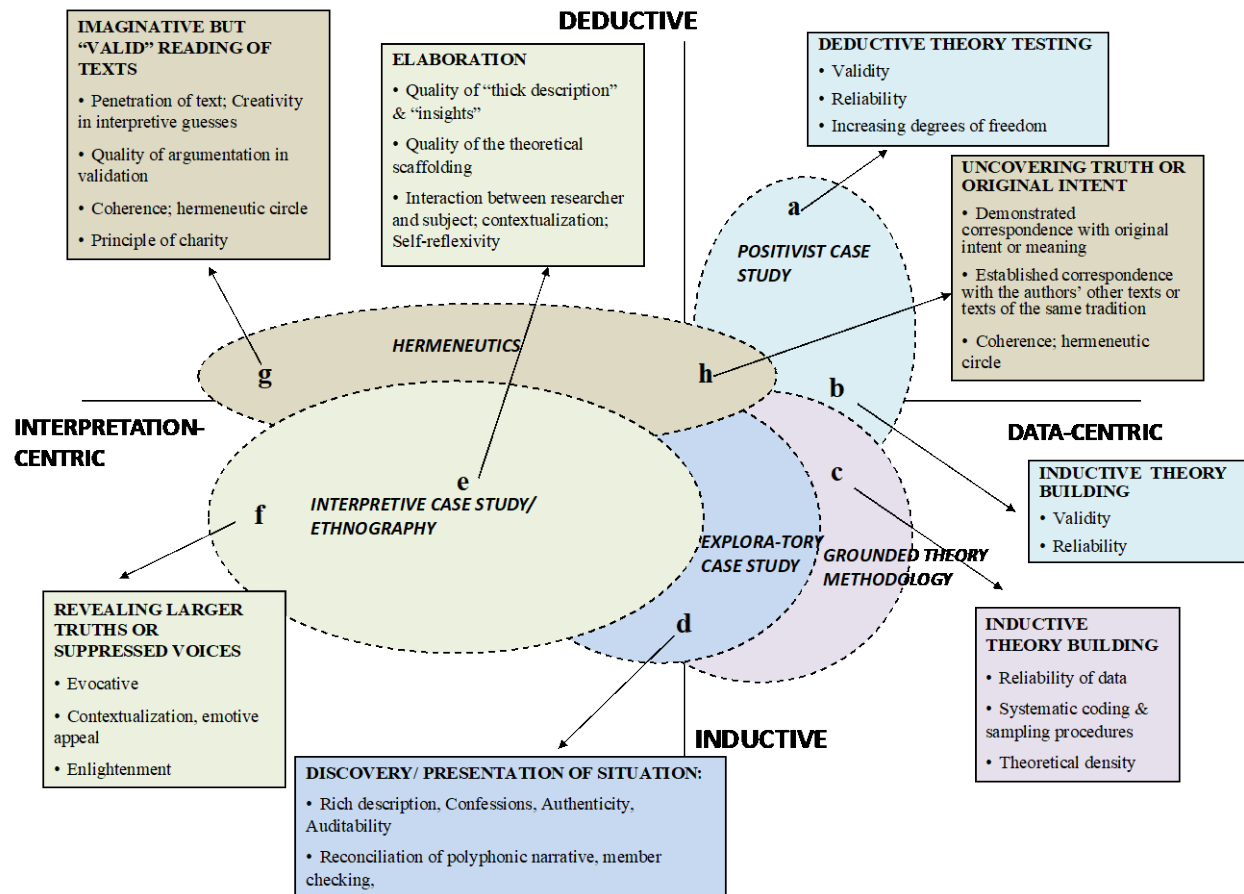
IMAGINATIVE BUT "VALID" READING OF TEXTS
• Penetration of text; Creativity in interpretive guesses
• Quality of argumentation in validation
• Coherence; hermeneutic circle
• Principle of charity

DEDUCTIVE

ELABORATION
• Quality of "thick description" & "insights"
• Quality of the theoretical scaffolding
• Interaction between researcher and subject; contextualization; Self-reflexivity

DEDUCTIVE THEORY TESTING
• Validity
• Reliability
• Increasing degrees of freedom

UNCOVERING TRUTH OR ORIGINAL INTENT
• Demonstrated correspondence with original intent or meaning
• Established correspondence with the authors' other texts or texts of the same tradition
• Coherence; hermeneutic circle

a

POSITIVIST CASE STUDY

HERMENEUTICS

g

h

b

INTERPRETATION-CENTRIC

DATA-CENTRIC

e

c

INDUCTIVE THEORY BUILDING
• Validity
• Reliability

f

INTERPRETIVE CASE STUDY/ ETHNOGRAPHY

EXPLORA-TORY CASE STUDY

GROUNDED THEORY METHODOLOGY

d

REVEALING LARGER TRUTHS OR SUPPRESSED VOICES
• Evocative
• Contextualization, emotive appeal
• Enlightenment

INDUCTIVE THEORY BUILDING
• Reliability of data
• Systematic coding & sampling procedures
• Theoretical density

INDUCTIVE

DISCOVERY/ PRESENTATION OF SITUATION:
• Rich description, Confessions, Authenticity, Auditability
• Reconciliation of polyphonic narrative, member checking,